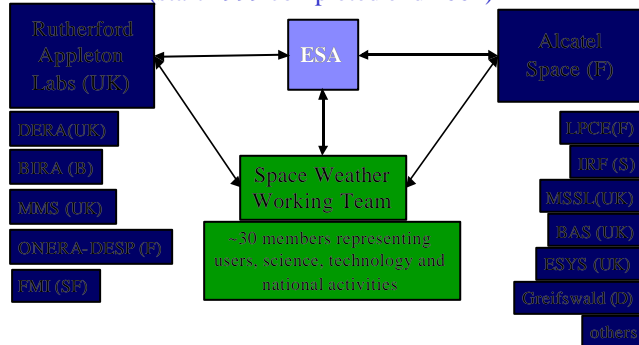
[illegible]

Rutherford Appleton Labs (UK)

DERA(UK)

BIRA (B)

MMS (UK)

ONERA-DESP (F)

FMI (SF)

ESA

Space Weather Working Team

~30 members representing users, science, technology and national activities

Alcatel Space (F)

LPCE(F)

IRF (S)

MSSL(UK)

BAS (UK)

ESYS (UK)

Greifswald (D)

others